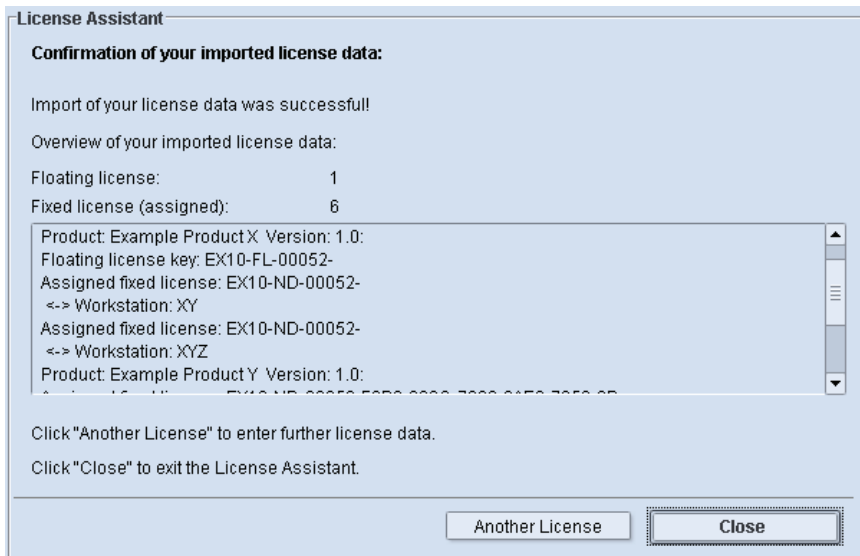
License Assistant

Confirmation of your imported license data:

Import of your license data was successful!

Overview of your imported license data:

| Floating license: | 1 |
|---|---|
| Fixed license (assigned): | 6 |

Product: Example Product X Version: 1.0:
Floating license key: EX10-FL-00052-
Assigned fixed license: EX10-ND-00052-
<-> Workstation: XY
Assigned fixed license: EX10-ND-00052-
<-> Workstation: XYZ
Product: Example Product Y Version: 1.0:
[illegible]

Click "Another License" to enter further license data.

Click "Close" to exit the License Assistant.

Another License Close